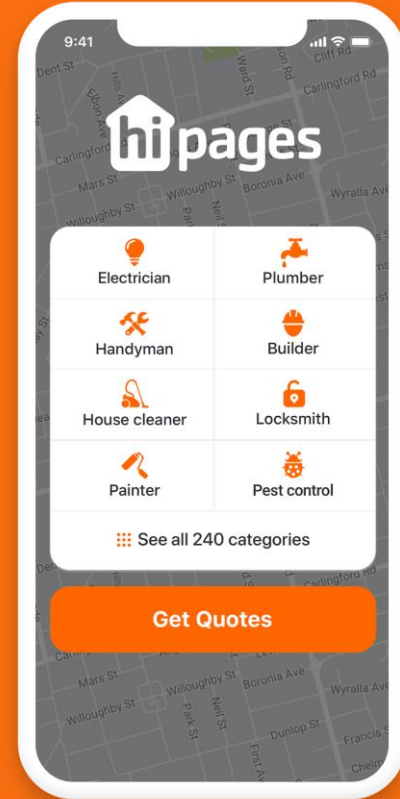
9:41

Dent St
Cliff Rd
Carlingford Rd
Ward St
Elson Ave
Hills St

hipages

Carlingford
Mars St
Willoughby St
Boronia Ave
Wyralla Ave
Willoughby St

Electrician
Plumber
Handyman
Builder
House cleaner
Locksmith
Painter
Pest control
See all 240 categories

Get Quotes

Mars St
Willoughby St
Boronia Ave
Wyralla Ave
Willoughby St
Park St
Dunlop St
Francis St
First Ave
Chelm